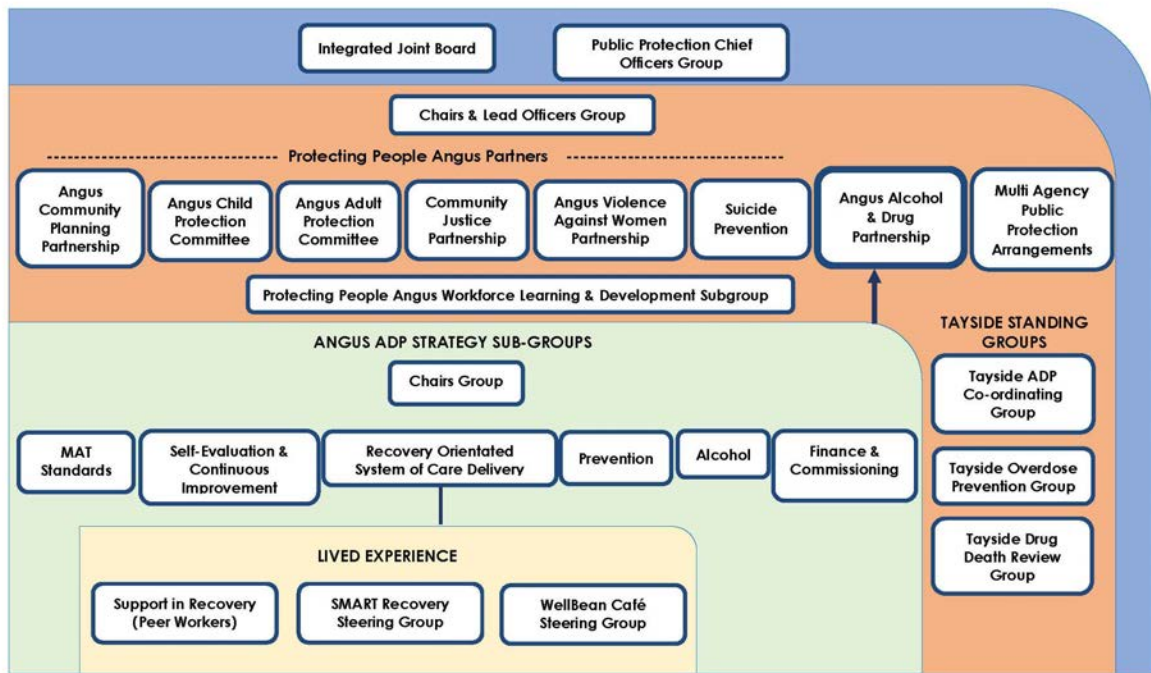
Integrated Joint Board

Public Protection Chief Officers Group

Chairs & Lead Officers Group

Protecting People Angus Partners

Angus Community Planning Partnership

Angus Child Protection Committee

Angus Adult Protection Committee

Community Justice Partnership

Angus Violence Against Women Partnership

Suicide Prevention

Angus Alcohol & Drug Partnership

Multi Agency Public Protection Arrangements

Protecting People Angus Workforce Learning & Development Subgroup

ANGUS ADP STRATEGY SUB-GROUPS

Chairs Group

MAT Standards

Self-Evaluation & Continuous Improvement

Recovery Orientated System of Care Delivery

Prevention

Alcohol

Finance & Commissioning

LIVED EXPERIENCE

Support in Recovery (Peer Workers)

SMART Recovery Steering Group

WellBean Café Steering Group

TAYSIDE STANDING GROUPS

Tayside ADP Co-ordinating Group

Tayside Overdose Prevention Group

Tayside Drug Death Review Group